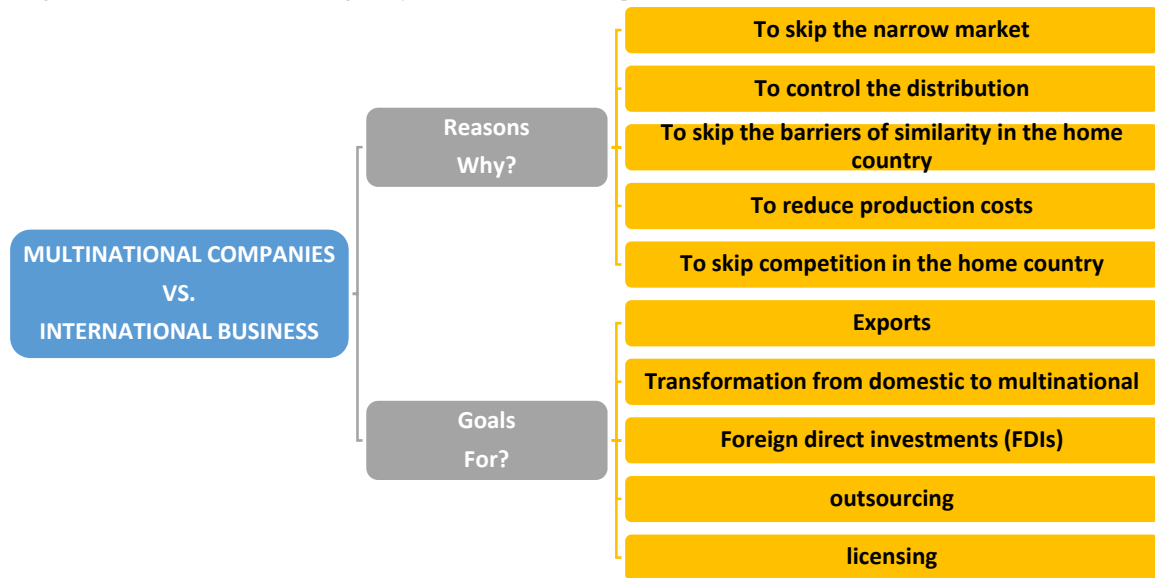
MULTINATIONAL COMPANIES
VS.
INTERNATIONAL BUSINESS

Reasons
Why?

To skip the narrow market

To control the distribution

To skip the barriers of similarity in the home country

To reduce production costs

To skip competition in the home country

Goals
For?

Exports

Transformation from domestic to multinational

Foreign direct investments (FDIs)

outsourcing

licensing